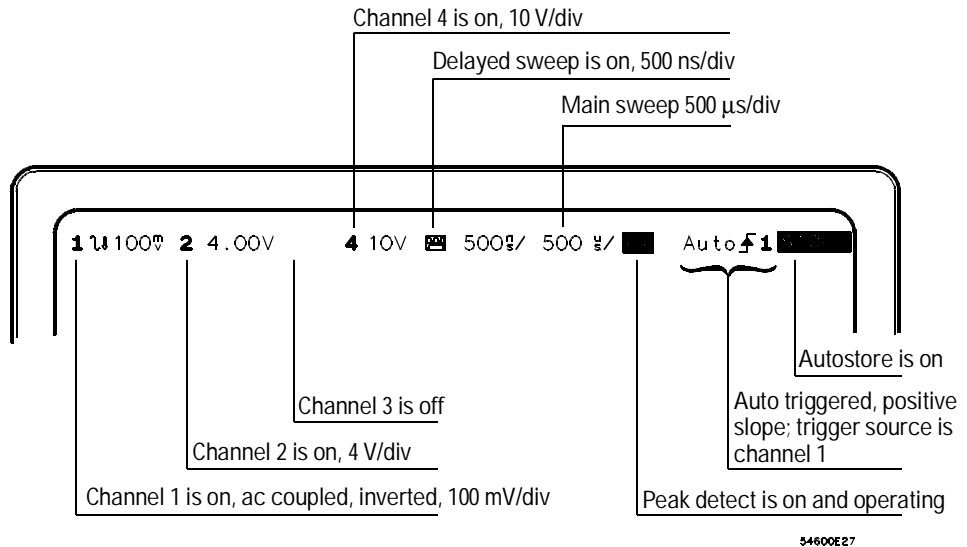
Channel 4 is on, 10 V/div

Delayed sweep is on, 500 ns/div

Main sweep 500 μs/div

1 ⇂⇃100$\frac{m}{V}$ 2 4.00V 4 10V 500$\frac{n}{s}$/ 500 $\frac{\mu}{s}$/ Auto 1

Autostore is on

Auto triggered, positive slope; trigger source is channel 1

Channel 3 is off

Channel 2 is on, 4 V/div

Channel 1 is on, ac coupled, inverted, 100 mV/div

Peak detect is on and operating

54600E27